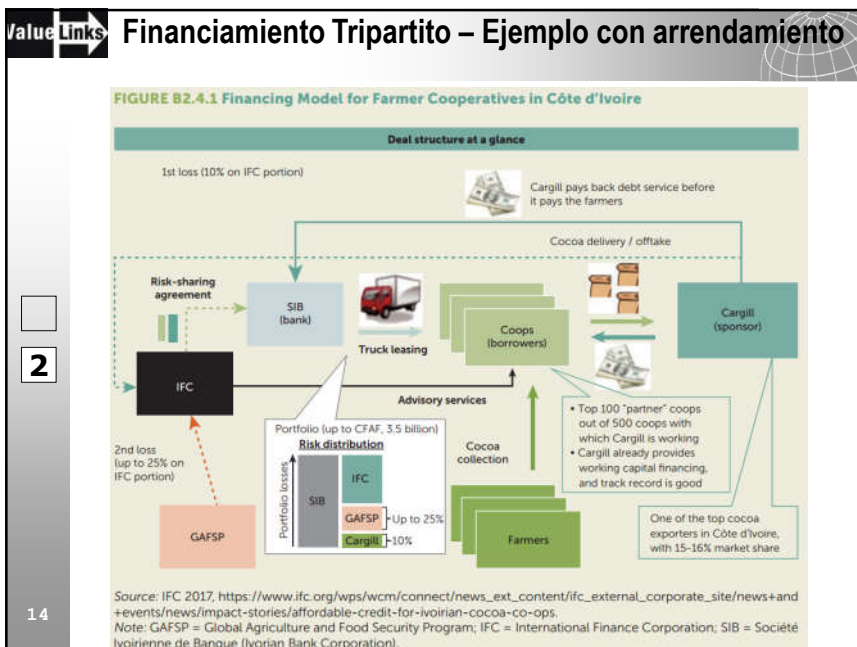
ValueLinks Financiamiento Tripartito – Ejemplo con arrendamiento

FIGURE B2.4.1 Financing Model for Farmer Cooperatives in Côte d'Ivoire

Deal structure at a glance

1st loss (10% on IFC portion)

Cargill pays back debt service before it pays the farmers

Cocoa delivery / offtake

Risk-sharing agreement

SIB (bank)

Truck leasing

Coops (borrowers)

Cargill (sponsor)

2

IFC

Advisory services

Portfolio (up to CFAF, 3.5 billion)

Risk distribution

Portfolio losses

SIB

IFC

GAFSP

Up to 25%

Cargill

10%

2nd loss (up to 25% on IFC portion)

Cocoa collection

• Top 100 "partner" coops out of 500 coops with which Cargill is working
• Cargill already provides working capital financing, and track record is good

GAFSP

Farmers

One of the top cocoa exporters in Côte d'Ivoire, with 15–16% market share

Source: IFC 2017, https://www.ifc.org/wps/wcm/connect/news_ext_content/ifc_external_corporate_site/news+and+events/news/impact-stories/affordable-credit-for-ivoirian-cocoa-co-ops.
Note: GAFSP = Global Agriculture and Food Security Program; IFC = International Finance Corporation; SIB = Société Ivoirienne de Banque (Ivorian Bank Corporation).

14